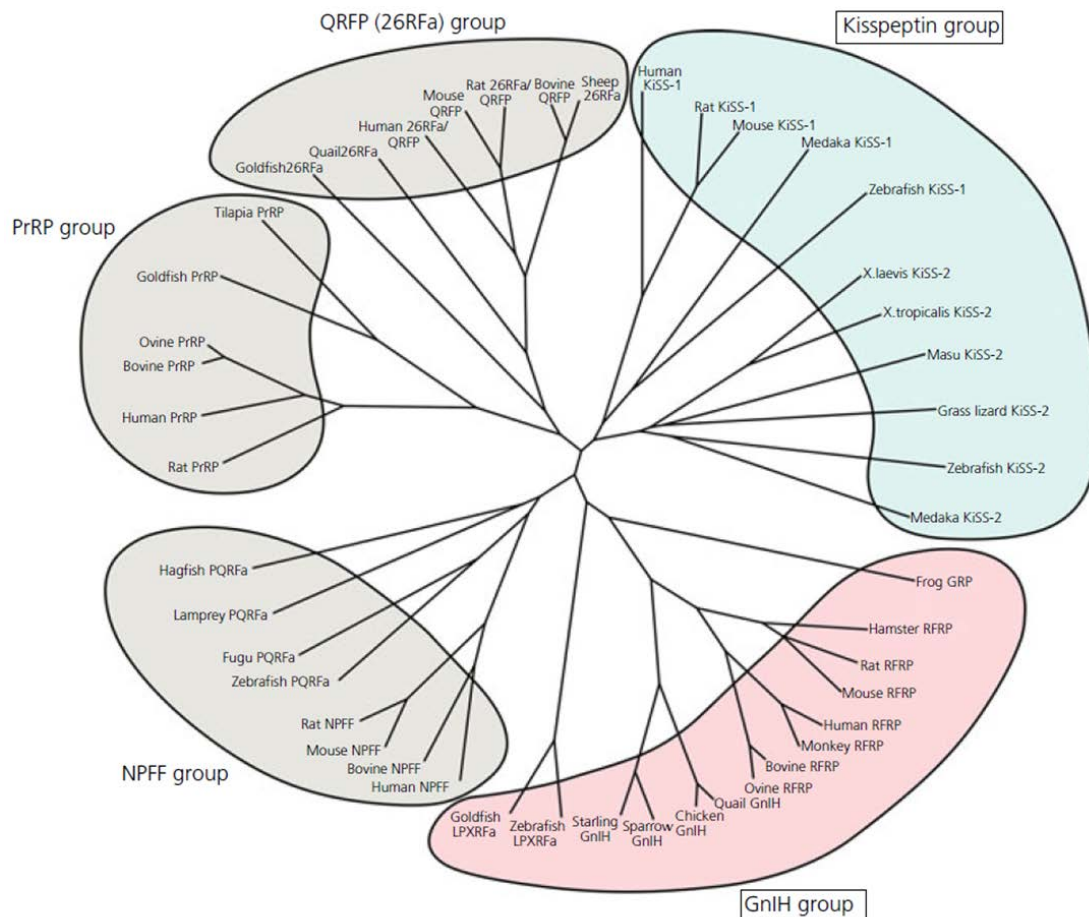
QRFP (26RFa) group

Kisspeptin group

Human KiSS-1
Rat KiSS-1
Mouse KiSS-1
Medaka KiSS-1
Zebrafish KiSS-1
X.laevis KiSS-2
X.tropicalis KiSS-2
Masu KiSS-2
Grass lizard KiSS-2
Zebrafish KiSS-2
Medaka KiSS-2

Mouse QRFP
Rat 26RFa/ QRFP
Bovine QRFP
Sheep 26RFa
Human 26RFa/ QRFP
Quail26RFa
Goldfish26RFa

PrRP group

Tilapia PrRP
Goldfish PrRP
Ovine PrRP
Bovine PrRP
Human PrRP
Rat PrRP

Hagfish PQRFa
Lamprey PQRFa
Fugu PQRFa
Zebrafish PQRFa
Rat NPFF
Mouse NPFF
Bovine NPFF
Human NPFF

NPFF group

Frog GRP
Hamster RFRP
Rat RFRP
Mouse RFRP
Human RFRP
Monkey RFRP
Bovine RFRP
Ovine RFRP
Quail GnIH
Chicken GnIH
Sparrow GnIH
Starling GnIH
Zebrafish LPXRFa
Goldfish LPXRFa

GnIH group